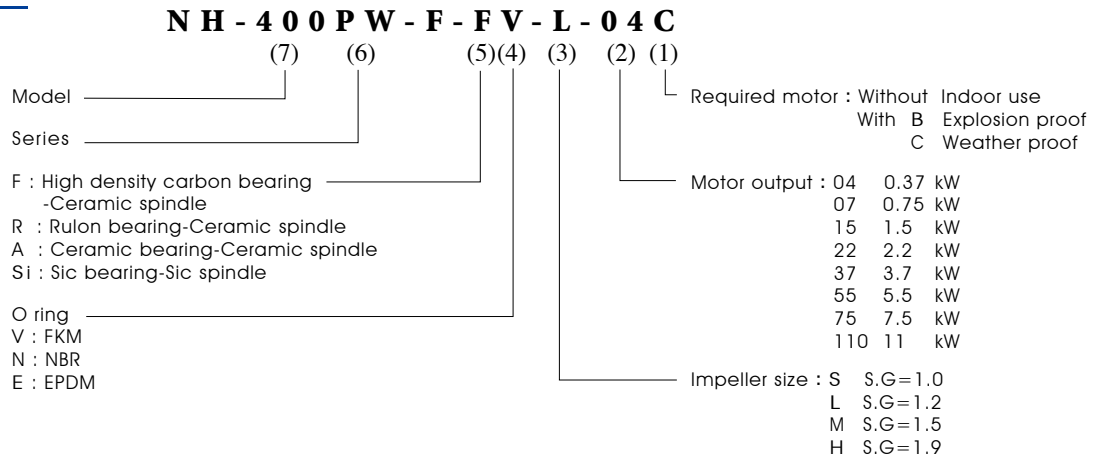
NH-400PW-F-FV-L-04C
(7) (6) (5)(4) (3) (2) (1)

Model

Series

F : High density carbon bearing -Ceramic spindle
R : Rulon bearing-Ceramic spindle
A : Ceramic bearing-Ceramic spindle
Si : Sic bearing-Sic spindle

O ring
V : FKM
N : NBR
E : EPDM

Required motor : Without Indoor use
With B Explosion proof
C Weather proof

Motor output : 04 0.37 kW
07 0.75 kW
15 1.5 kW
22 2.2 kW
37 3.7 kW
55 5.5 kW
75 7.5 kW
110 11 kW

Impeller size : S S.G=1.0
L S.G=1.2
M S.G=1.5
H S.G=1.9